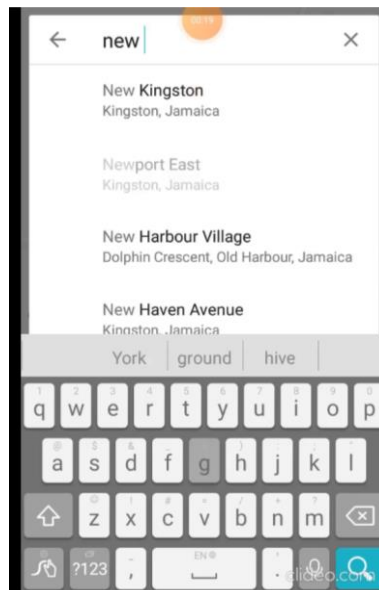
00:19

new

New Kingston
Kingston, Jamaica

Newport East
Kingston, Jamaica

New Harbour Village
Dolphin Crescent, Old Harbour, Jamaica

New Haven Avenue
Kingston, Jamaica

York | ground | hive

1 2 3 4 5 6 7 8 9 0
q w e r t y u i o p
@ $ & _ - ( ) : "
a s d f g h j k l
~ ` | • √ π ÷ × ¶ !
z x c v b n m
?123 , EN . 

clideo.com